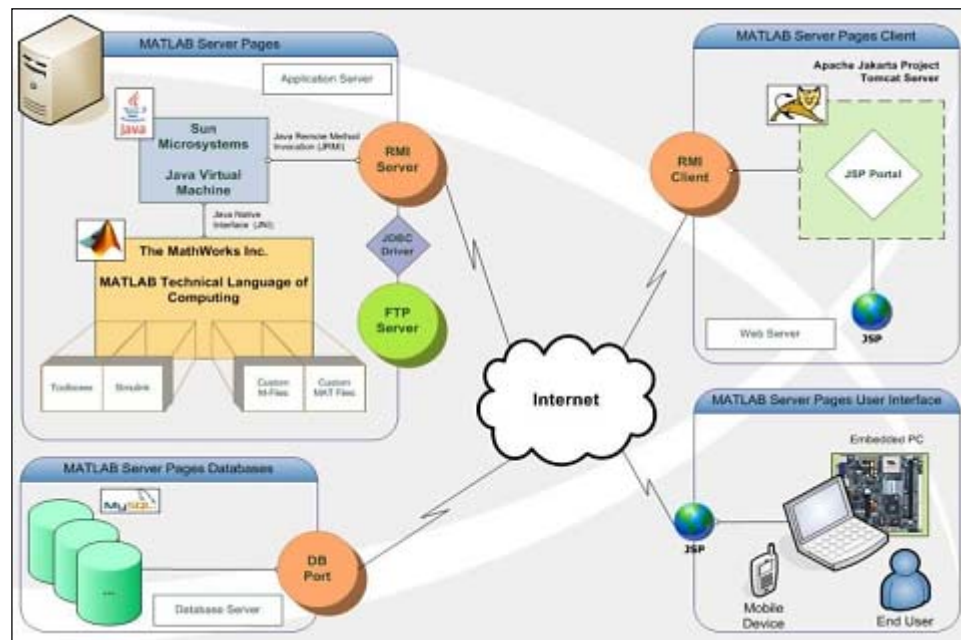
MATLAB Server Pages

Application Server

Java

Sun Microsystems

Java Virtual Machine

Java Remote Method Invocation (JRMI)

RMI Server

Java Native Interface (JNI)

JDBC Driver

The MathWorks Inc.

MATLAB Technical Language of Computing

FTP Server

Toolboxes

Simulink

Custom M-Files

Custom MAT Files

MATLAB Server Pages Client

Apache Jakarta Project Tomcat Server

RMI Client

JSP Portal

Web Server

JSP

Internet

MATLAB Server Pages User Interface

Embedded PC

JSP

Mobile Device

End User

MATLAB Server Pages Databases

MySQL

...

DB Port

Database Server